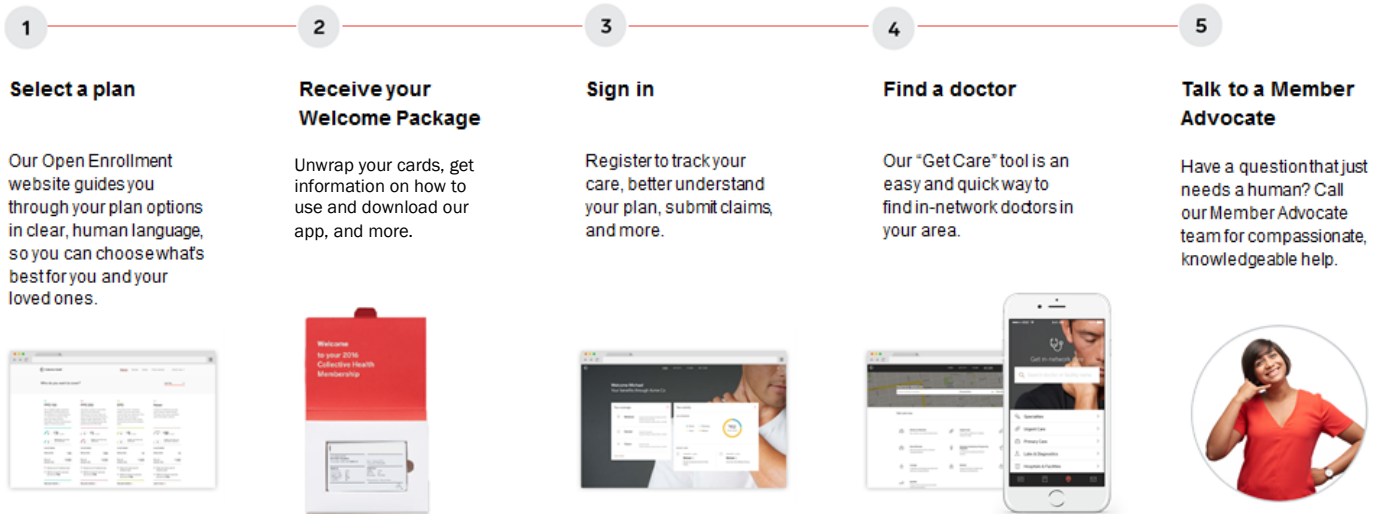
1

Select a plan

Our Open Enrollment website guides you through your plan options in clear, human language, so you can choose what's best for you and your loved ones.

2

Receive your Welcome Package

Unwrap your cards, get information on how to use and download our app, and more.

Welcome to your 2016 Collective Health Membership

3

Sign in

Register to track your care, better understand your plan, submit claims, and more.

Welcome Michael

4

Find a doctor

Our "Get Care" tool is an easy and quick way to find in-network doctors in your area.

Get in-network care

Specialties

Urgent Care

Primary Care

Labs & Diagnostics

Hospitals & Facilities

5

Talk to a Member Advocate

Have a question that just needs a human? Call our Member Advocate team for compassionate, knowledgeable help.